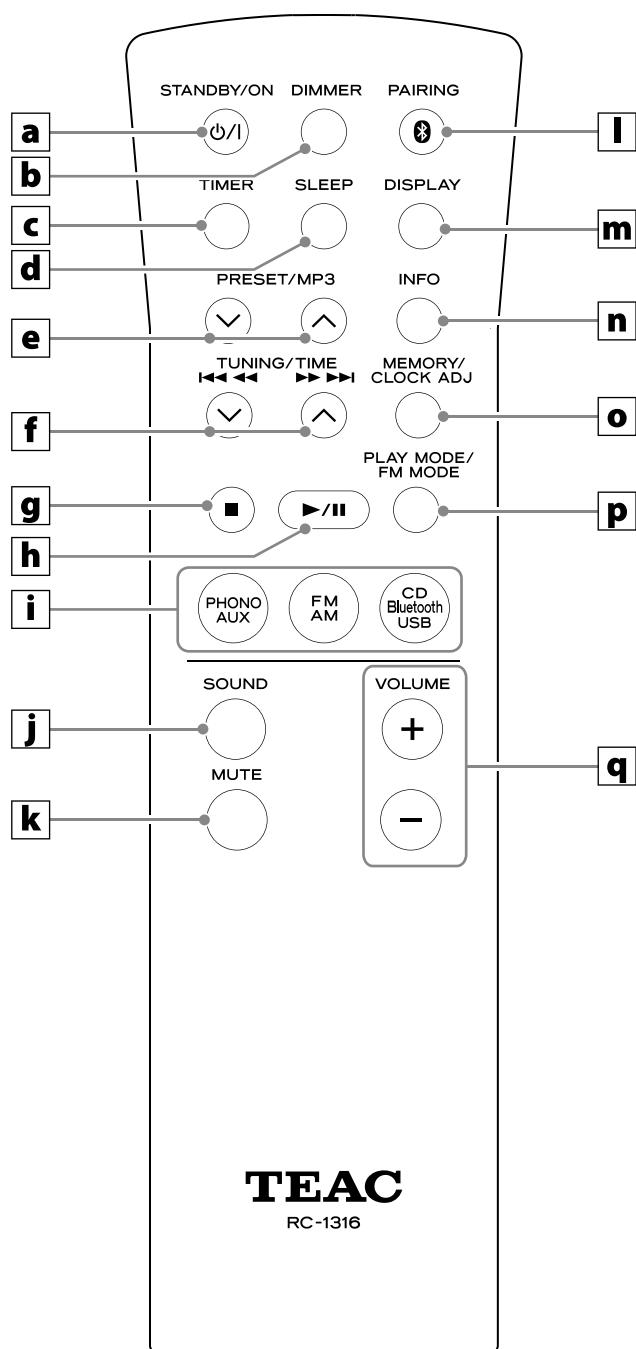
STANDBY/ON DIMMER PAIRING

a

b

l

TIMER SLEEP DISPLAY

c

d

m

PRESET/MP3

INFO

e

n

TUNING/TIME
⏮◀◀ ▶▶⏭

MEMORY/
CLOCK ADJ

f

o

PLAY MODE/
FM MODE

g

h

p

■

▶/II

i

PHONO
AUX

FM
AM

CD
Bluetooth
USB

SOUND

VOLUME

j

+

q

MUTE

k

−

TEAC
RC-1316